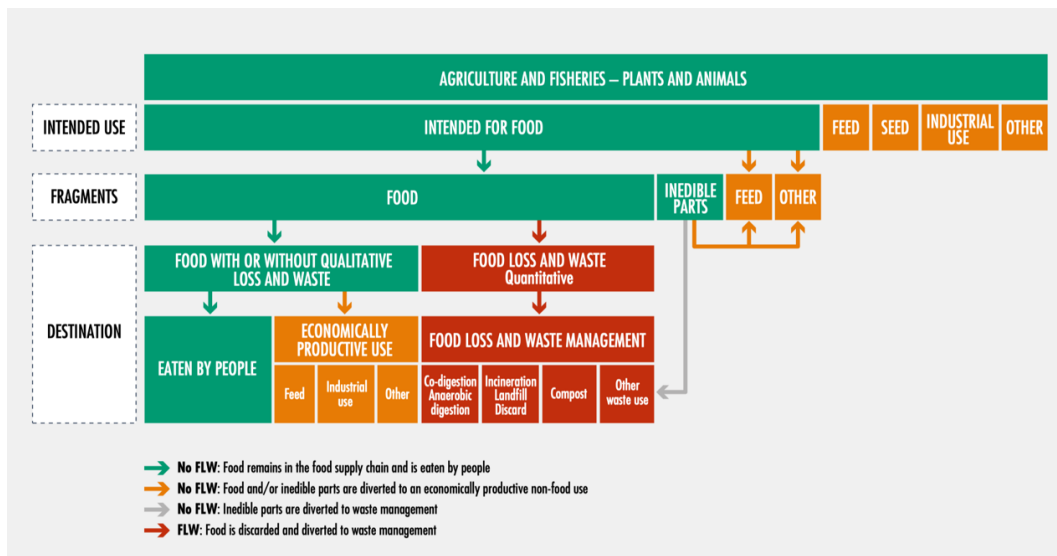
AGRICULTURE AND FISHERIES – PLANTS AND ANIMALS

INTENDED USE

INTENDED FOR FOOD

FEED

SEED

INDUSTRIAL USE

OTHER

FRAGMENTS

FOOD

INEDIBLE PARTS

FEED

OTHER

DESTINATION

FOOD WITH OR WITHOUT QUALITATIVE LOSS AND WASTE

FOOD LOSS AND WASTE
Quantitative

EATEN BY PEOPLE

ECONOMICALLY PRODUCTIVE USE

Feed

Industrial use

Other

FOOD LOSS AND WASTE MANAGEMENT

Co-digestion Anaerobic digestion

Incineration Landfill Discard

Compost

Other waste use

**No FLW**: Food remains in the food supply chain and is eaten by people
**No FLW**: Food and/or inedible parts are diverted to an economically productive non-food use
**No FLW**: Inedible parts are diverted to waste management
**FLW**: Food is discarded and diverted to waste management